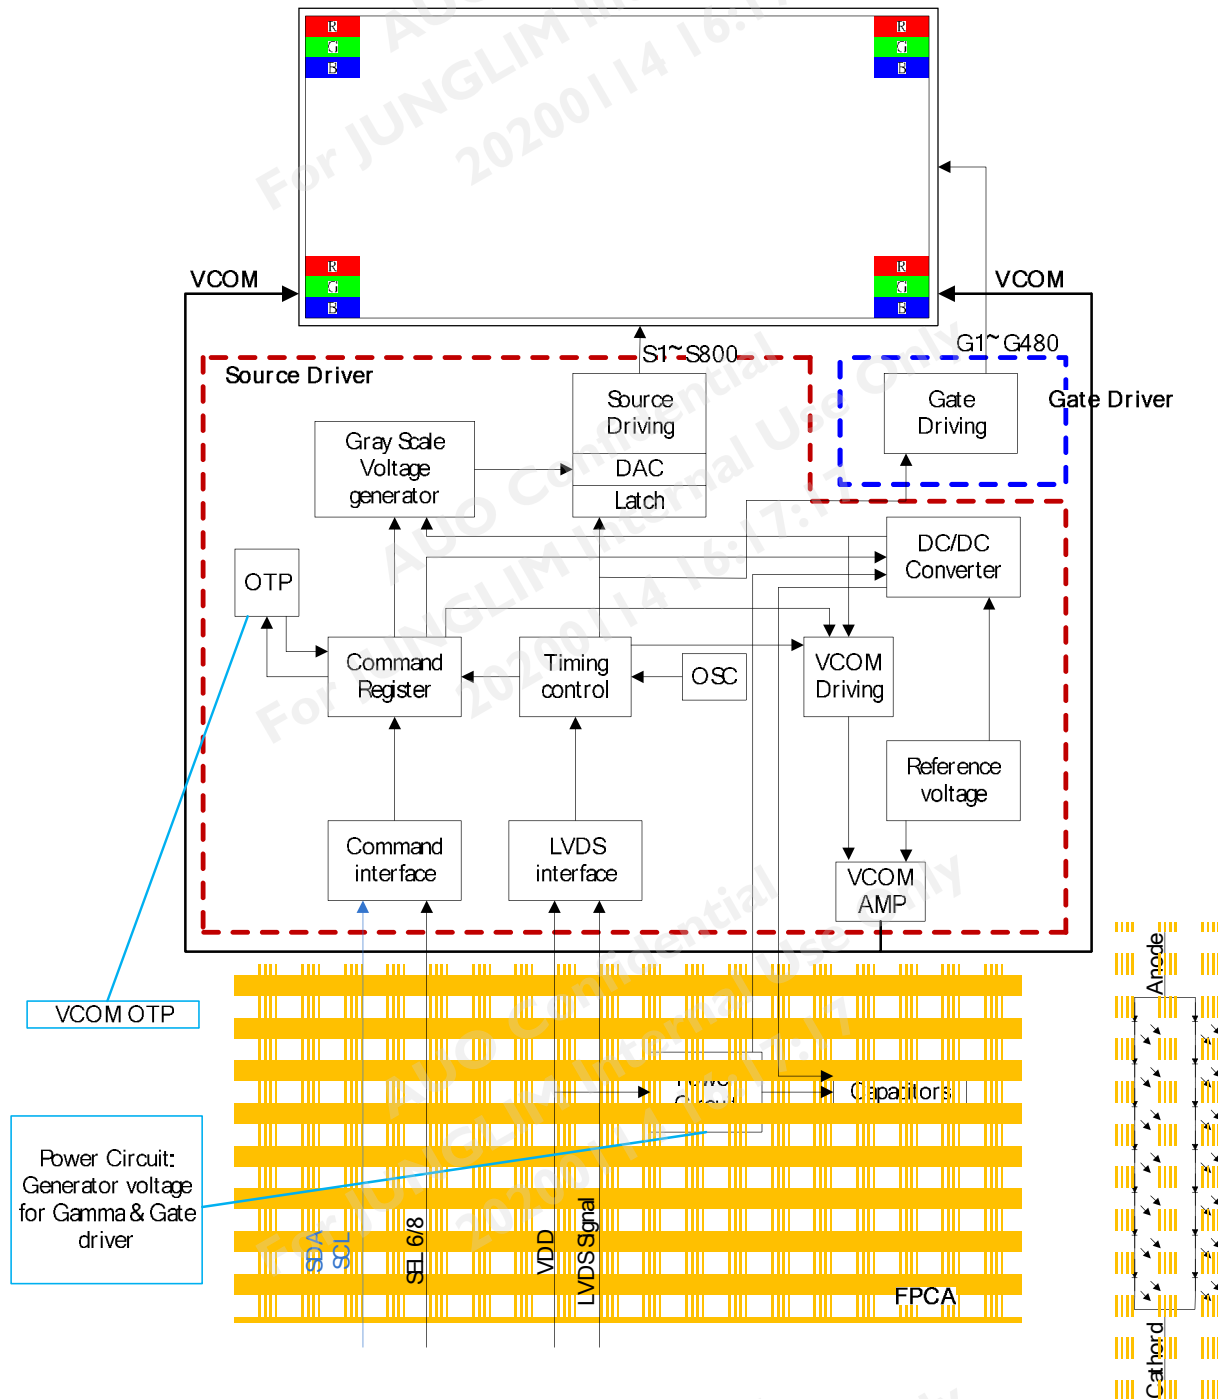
R
G
B
R
G
B
R
G
B
R
G
B

For JUNGLIM In
20200114 16:17

VCOM
VCOM
S1~S800
G1~G480
Source Driver
Gate Driver
Source Driving
DAC
Latch
Gate Driving
Gray Scale Voltage generator
OTP
DC/DC Converter
Command Register
Timing control
OSC
VCOM Driving
Reference voltage
Command interface
LVDS interface
VCOM AMP
VCOM OTP
Power Circuit: Generator voltage for Gamma & Gate driver
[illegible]
Capacitors
SDA
SCL
SEL 6/8
VDD
LVDS Signal
FPCA
Anode
Cathord

AUO Confidential
For JUNGLIM Internal Use Only
20200114 16:17